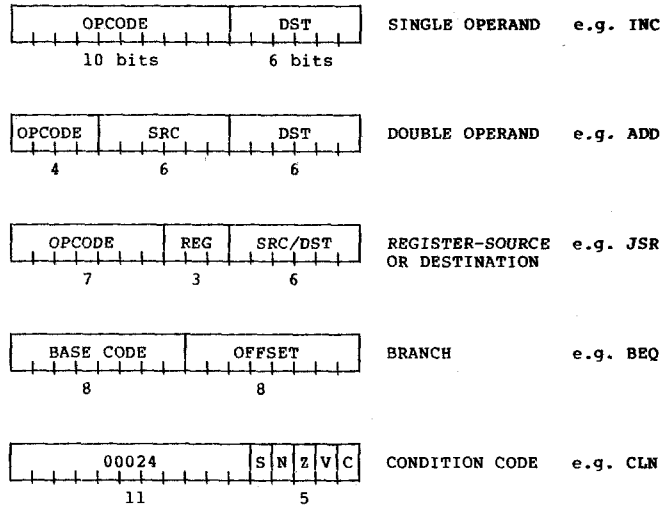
OPCODE | DST
10 bits | 6 bits
SINGLE OPERAND e.g. INC

OPCODE | SRC | DST
4 | 6 | 6
DOUBLE OPERAND e.g. ADD

OPCODE | REG | SRC/DST
7 | 3 | 6
REGISTER-SOURCE OR DESTINATION e.g. JSR

BASE CODE | OFFSET
8 | 8
BRANCH e.g. BEQ

00024 | S | N | Z | V | C
11 | 5
CONDITION CODE e.g. CLN